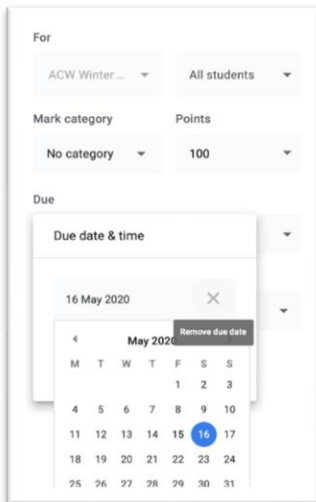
For

ACW Winter ...

All students

Mark category

Points

No category

100

Due

Due date & time

16 May 2020

Remove due date

May 2020

| M | T | W | T | F | S | S |
|---|---|---|---|---|---|---|
| | | | | 1 | 2 | 3 |
| 4 | 5 | 6 | 7 | 8 | 9 | 10 |
| 11 | 12 | 13 | 14 | 15 | 16 | 17 |
| 18 | 19 | 20 | 21 | 22 | 23 | 24 |
| 25 | 26 | 27 | 28 | 29 | 30 | 31 |